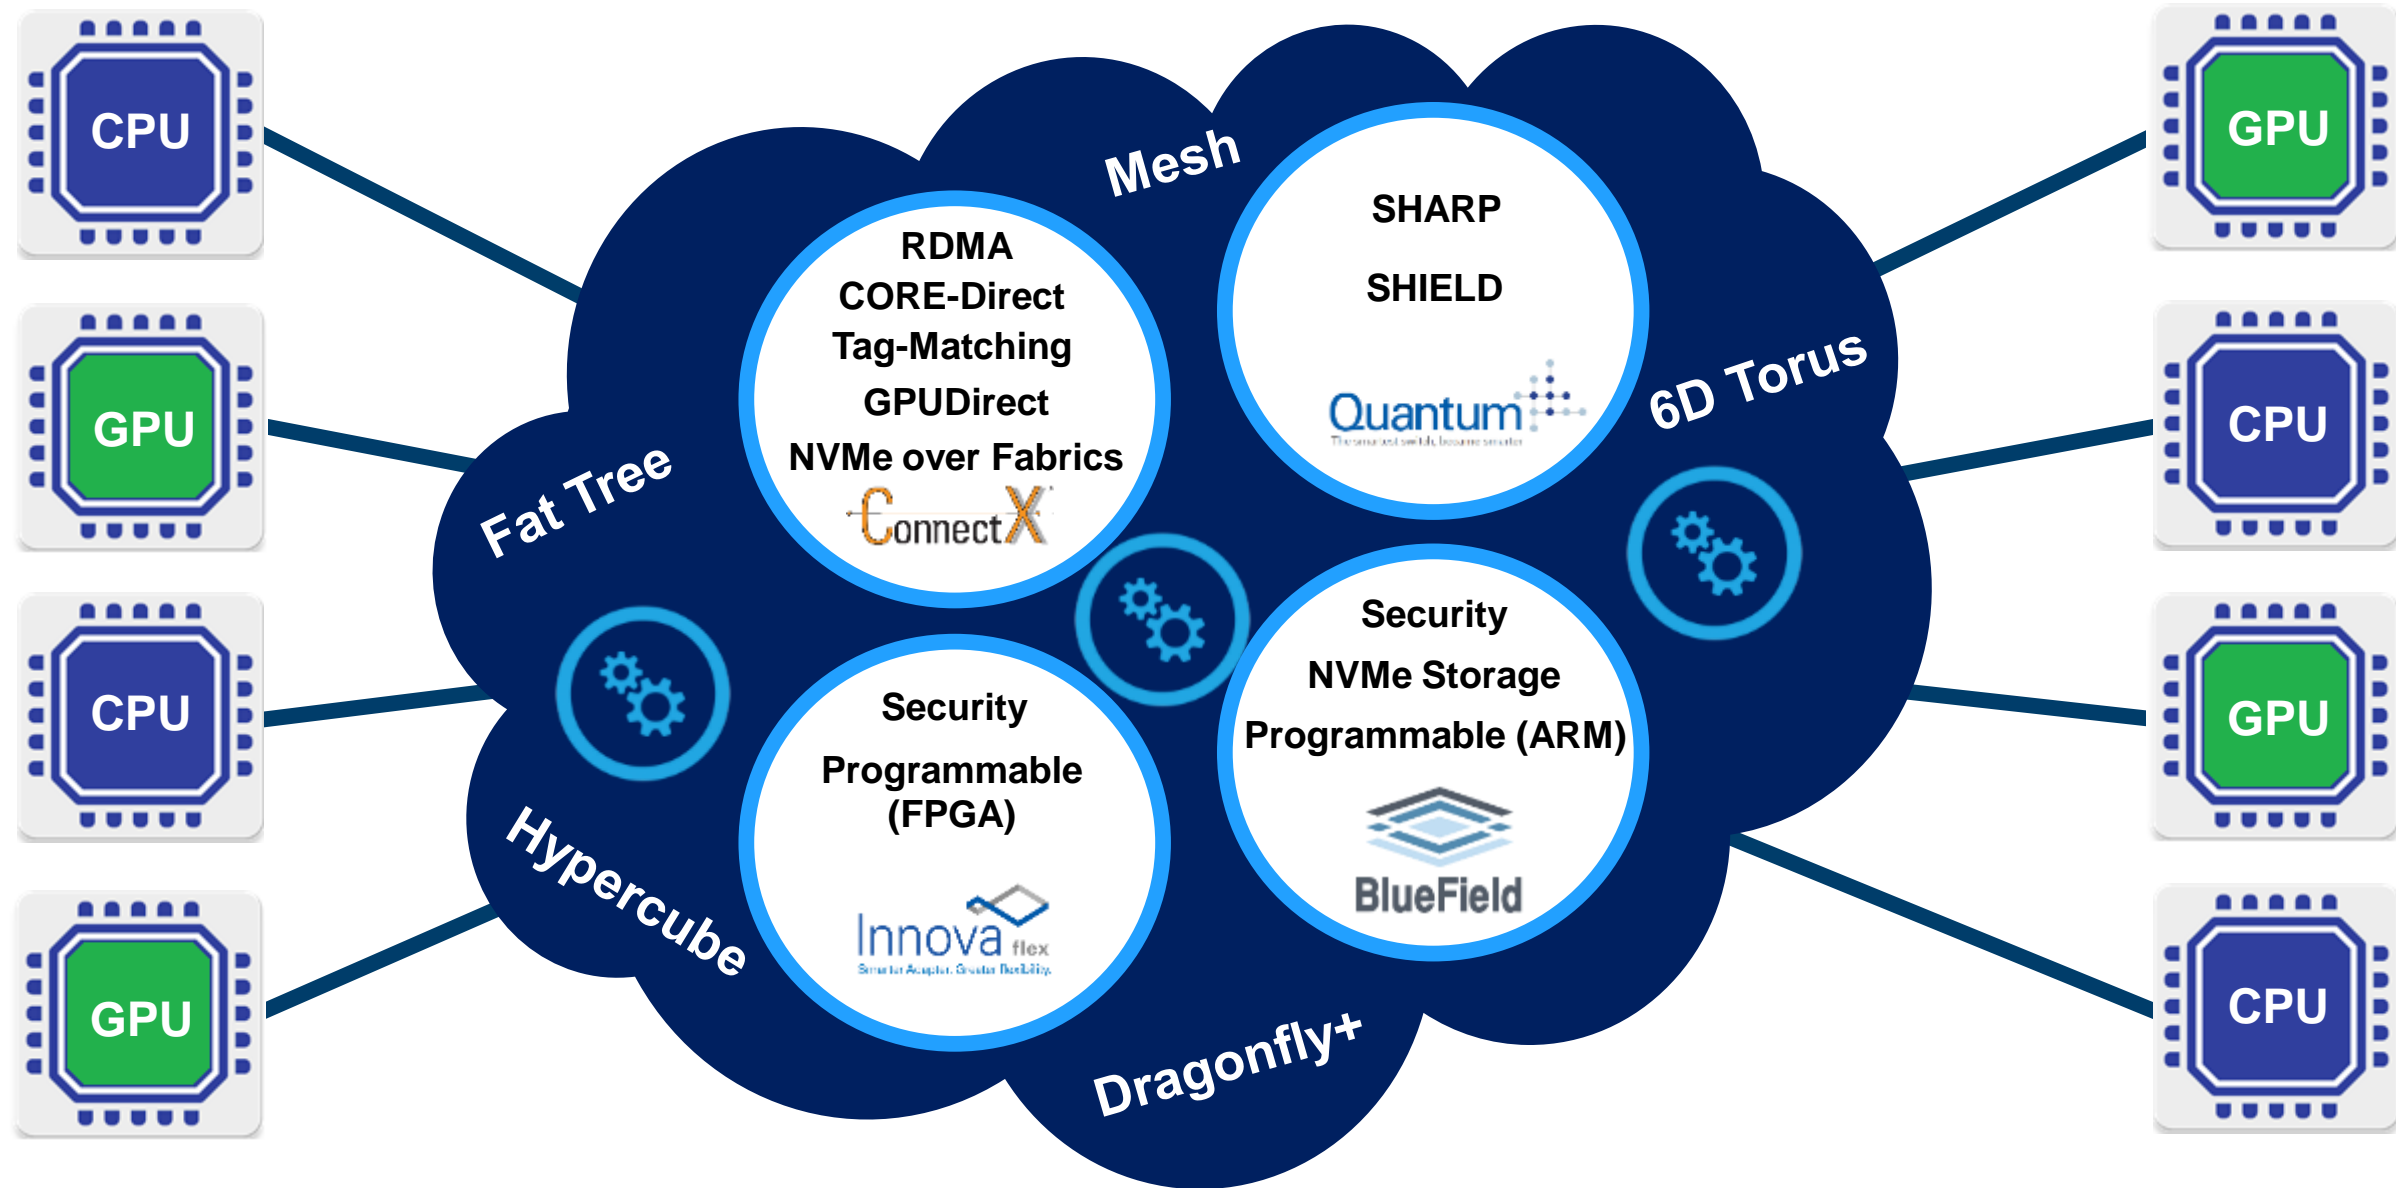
CPU

GPU

CPU

GPU

GPU

CPU

GPU

CPU

Mesh

Fat Tree

6D Torus

Hypercube

Dragonfly+

RDMA
CORE-Direct
Tag-Matching
GPUDirect
NVMe over Fabrics
ConnectX

SHARP

SHIELD

Quantum
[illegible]

Security

Programmable (FPGA)

Innova flex
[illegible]

Security
NVMe Storage
Programmable (ARM)

BlueField